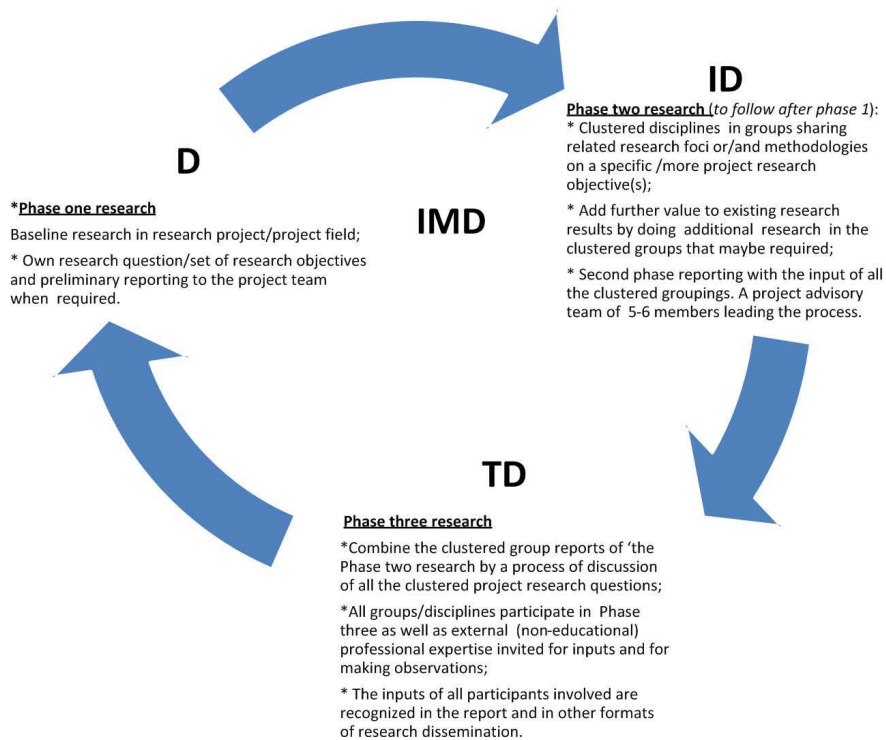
ID

Phase two research (to follow after phase 1):

* Clustered disciplines in groups sharing related research foci or/and methodologies on a specific /more project research objective(s);

* Add further value to existing research results by doing additional research in the clustered groups that maybe required;

* Second phase reporting with the input of all the clustered groupings. A project advisory team of 5-6 members leading the process.

D

*Phase one research

Baseline research in research project/project field;

* Own research question/set of research objectives and preliminary reporting to the project team when required.

IMD

TD

Phase three research

*Combine the clustered group reports of 'the Phase two research by a process of discussion of all the clustered project research questions;

*All groups/disciplines participate in Phase three as well as external (non-educational) professional expertise invited for inputs and for making observations;

* The inputs of all participants involved are recognized in the report and in other formats of research dissemination.